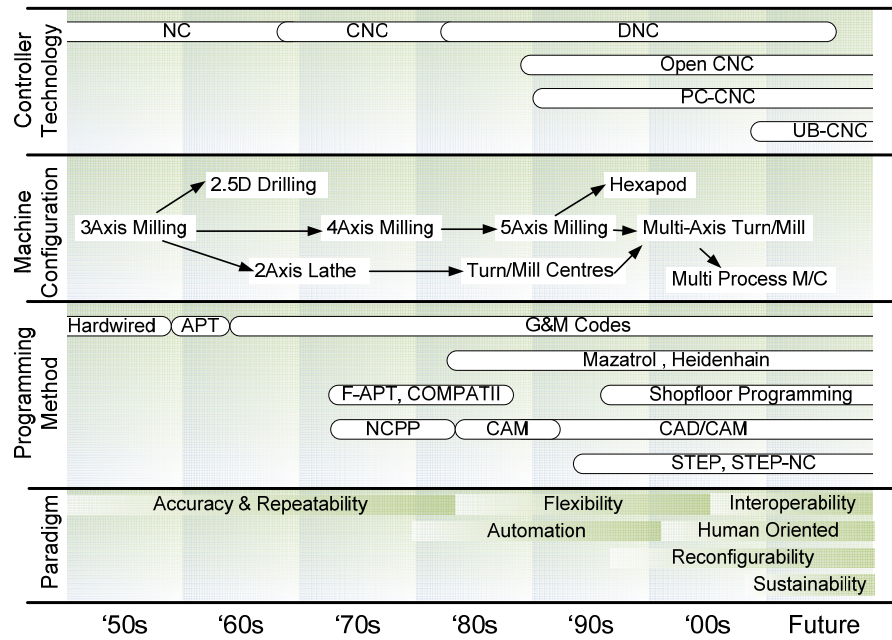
Controller Technology

NC

CNC

DNC

Open CNC

PC-CNC

UB-CNC

Machine Configuration

2.5D Drilling

Hexapod

3Axis Milling

4Axis Milling

5Axis Milling

Multi-Axis Turn/Mill

2Axis Lathe

Turn/Mill Centres

Multi Process M/C

Programming Method

Hardwired

APT

G&M Codes

Mazatrol , Heidenhain

F-APT, COMPATII

Shopfloor Programming

NCPP

CAM

CAD/CAM

STEP, STEP-NC

Paradigm

Accuracy & Repeatability

Flexibility

Interoperability

Automation

Human Oriented

Reconfigurability

Sustainability

'50s

'60s

'70s

'80s

'90s

'00s

Future